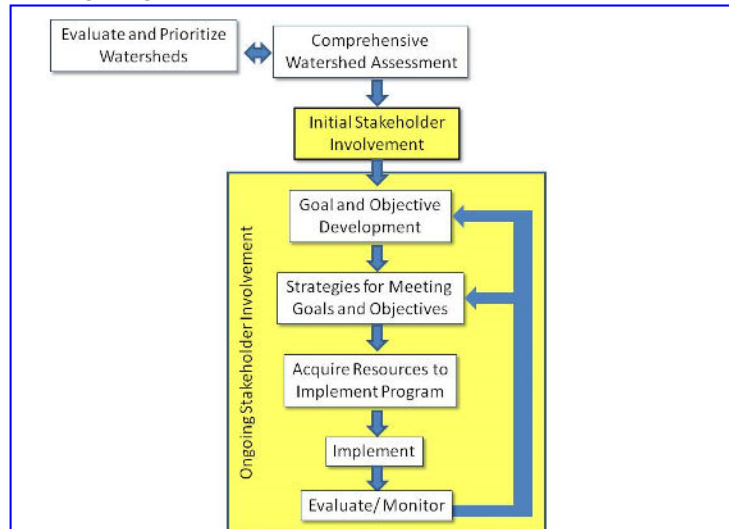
Evaluate and Prioritize Watersheds

Comprehensive Watershed Assessment

Initial Stakeholder Involvement

Ongoing Stakeholder Involvement

Goal and Objective Development

Strategies for Meeting Goals and Objectives

Acquire Resources to Implement Program

Implement

Evaluate/ Monitor